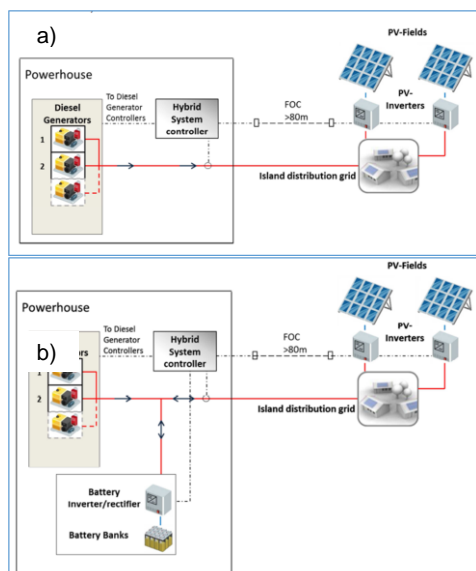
a)

PV-Fields

Powerhouse

Diesel Generators

1

2

To Diesel Generator Controllers

Hybrid System controller

FOC >80m

PV-Inverters

Island distribution grid

PV-Fields

Powerhouse

b)

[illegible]rs

1

2

To Diesel Generator Controllers

Hybrid System controller

FOC >80m

PV-Inverters

Island distribution grid

Battery Inverter/rectifier

Battery Banks